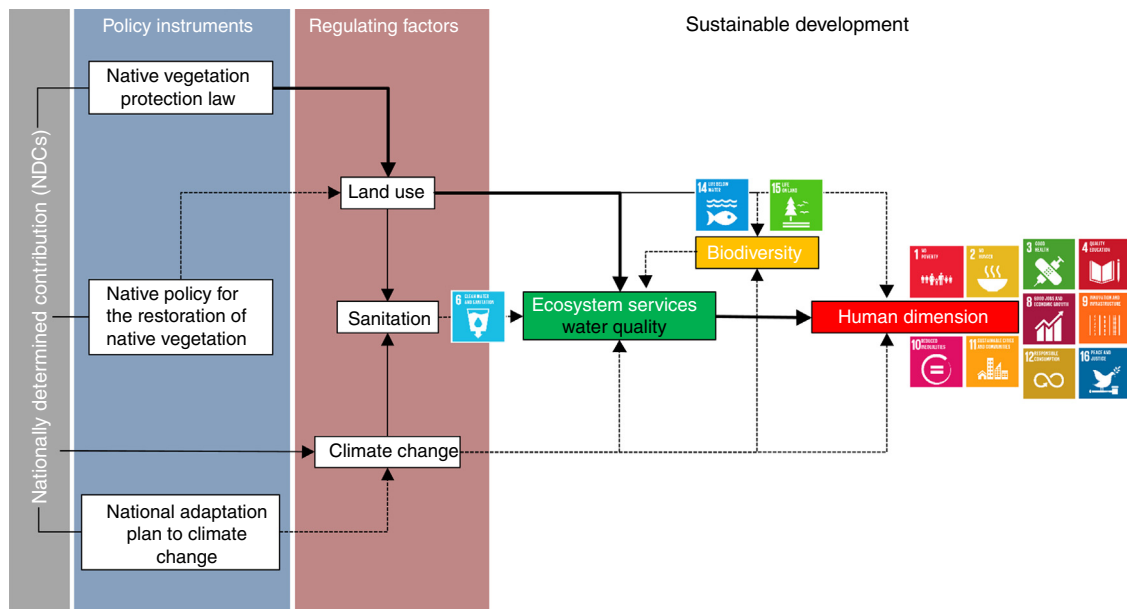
Nationally determined contribution (NDCs)

Policy instruments

Regulating factors

Sustainable development

Native vegetation protection law

Land use

Native policy for the restoration of native vegetation

Sanitation

Climate change

National adaptation plan to climate change

6 CLEAN WATER AND SANITATION

Ecosystem services water quality

14 LIFE BELOW WATER

15 LIFE ON LAND

Biodiversity

Human dimension

1 NO POVERTY

2 ZERO HUNGER

3 GOOD HEALTH

4 QUALITY EDUCATION

8 GOOD JOBS AND ECONOMIC GROWTH

9 INNOVATION AND INFRASTRUCTURE

10 REDUCED INEQUALITIES

11 SUSTAINABLE CITIES AND COMMUNITIES

12 RESPONSIBLE CONSUMPTION

16 PEACE AND JUSTICE